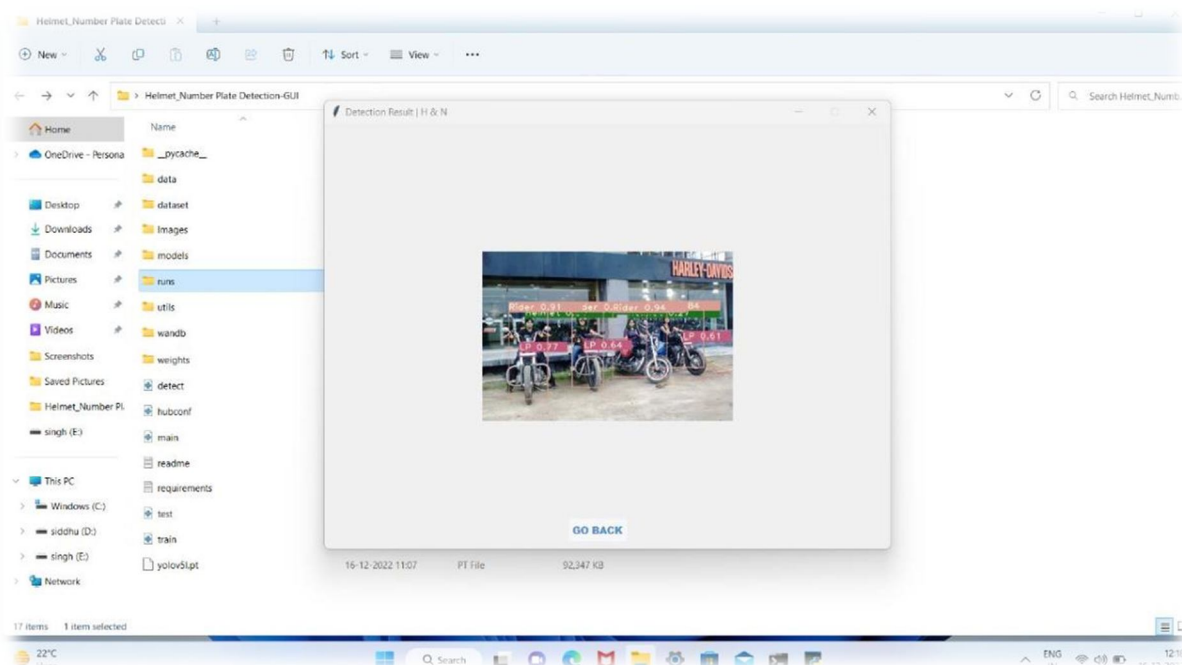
Helmet_Number Plate Detecti ×

New Sort View ...

> Helmet_Number Plate Detection-GUI

Search Helmet_Numb

Home
OneDrive - Persona
Desktop
Downloads
Documents
Pictures
Music
Videos
Screenshots
Saved Pictures
Helmet_Number Pl
singh (E:)
This PC
Windows (C:)
siddhu (D:)
singh (E:)
Network

Name
__pycache__
data
dataset
Images
models
runs
utils
wandb
weights
detect
hubconf
main
readme
requirements
test
train
yolov5l.pt

16-12-2022 11:07 PT File 92,347 KB

Detection Result | H & N

HARLEY-DAVIDS

Rider 0.91 ser 0.9 Rider 0.94 84

LP 0.77 LP 0.64 LP 0.61

GO BACK

17 items 1 item selected

22°C

Search

ENG

12:1